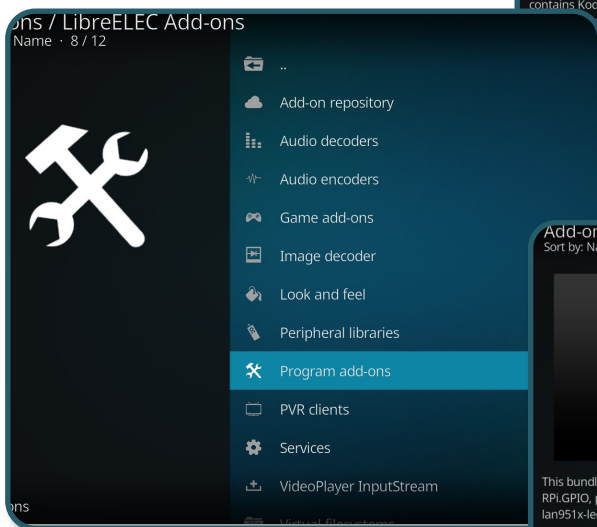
contains Koc

ons / LibreELEC Add-ons
Name · 8 / 12

..
Add-on repository
Audio decoders
Audio encoders
Game add-ons
Image decoder
Look and feel
Peripheral libraries
Program add-ons
PVR clients
Services
VideoPlayer InputStream
Virtual filesystems

ons

Add-or
Sort by: Na

This bundl
RPi.GPIO, p
lan951x-le